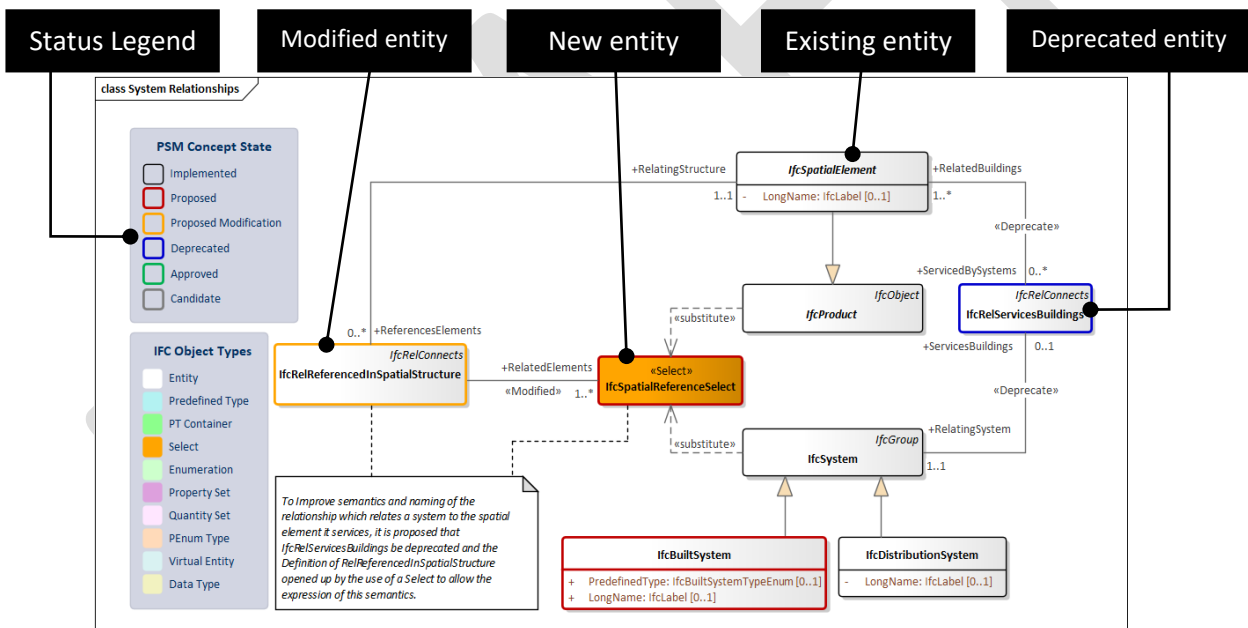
Status Legend

Modified entity

New entity

Existing entity

Deprecated entity

class System Relationships

PSM Concept State

Implemented

Proposed

Proposed Modification

Deprecated

Approved

Candidate

IFC Object Types

Entity

Predefined Type

PT Container

Select

Enumeration

Property Set

Quantity Set

PEnum Type

Virtual Entity

Data Type

+RelatingStructure

IfcSpatialElement

- LongName: IfcLabel [0..1]

+RelatedBuildings

1..1

1..*

«Deprecate»

+ServicedBySystems

0..*

IfcObject

IfcProduct

IfcRelConnects

IfcRelServicesBuildings

«substitute»

0..*

+ReferencesElements

IfcRelConnects

IfcRelReferencedInSpatialStructure

+RelatedElements

«Modified»

1..*

«Select»

IfcSpatialReferenceSelect

+ServicesBuildings

0..1

«Deprecate»

+RelatingSystem

«substitute»

IfcGroup

IfcSystem

1..1

To Improve semantics and naming of the relationship which relates a system to the spatial element it services, it is proposed that IfcRelServicesBuildings be deprecated and the Definition of RelReferencedInSpatialStructure opened up by the use of a Select to allow the expression of this semantics.

IfcBuiltSystem

+ PredefinedType: IfcBuiltSystemTypeEnum [0..1]

+ LongName: IfcLabel [0..1]

IfcDistributionSystem

- LongName: IfcLabel [0..1]